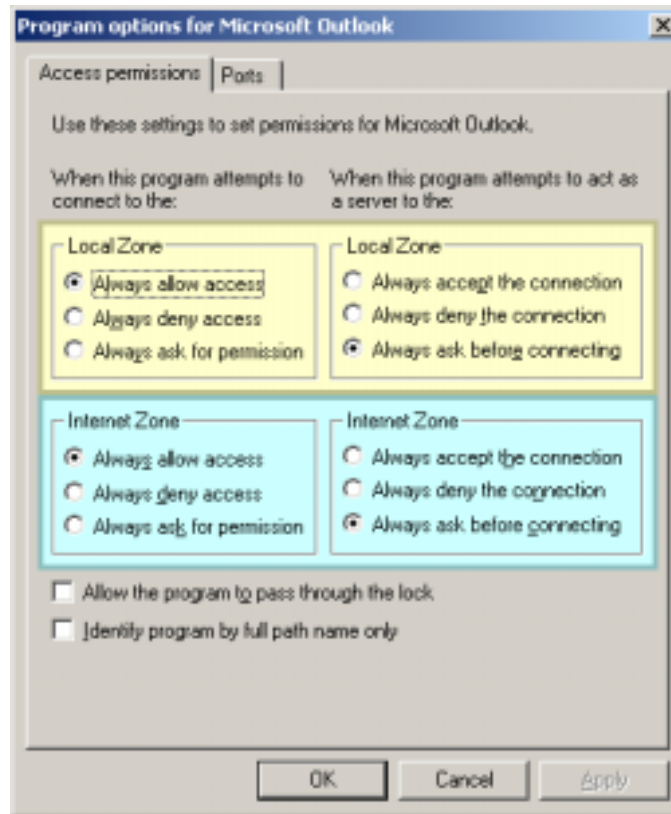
Program options for Microsoft Outlook

×

Access permissions | Ports

Use these settings to set permissions for Microsoft Outlook.

When this program attempts to connect to the:

When this program attempts to act as a server to the:

Local Zone
Always allow access
Always deny access
Always ask for permission

Local Zone
Always accept the connection
Always deny the connection
Always ask before connecting

Internet Zone
Always allow access
Always deny access
Always ask for permission

Internet Zone
Always accept the connection
Always deny the connection
Always ask before connecting

Allow the program to pass through the lock

Identify program by full path name only

OK
Cancel
Apply